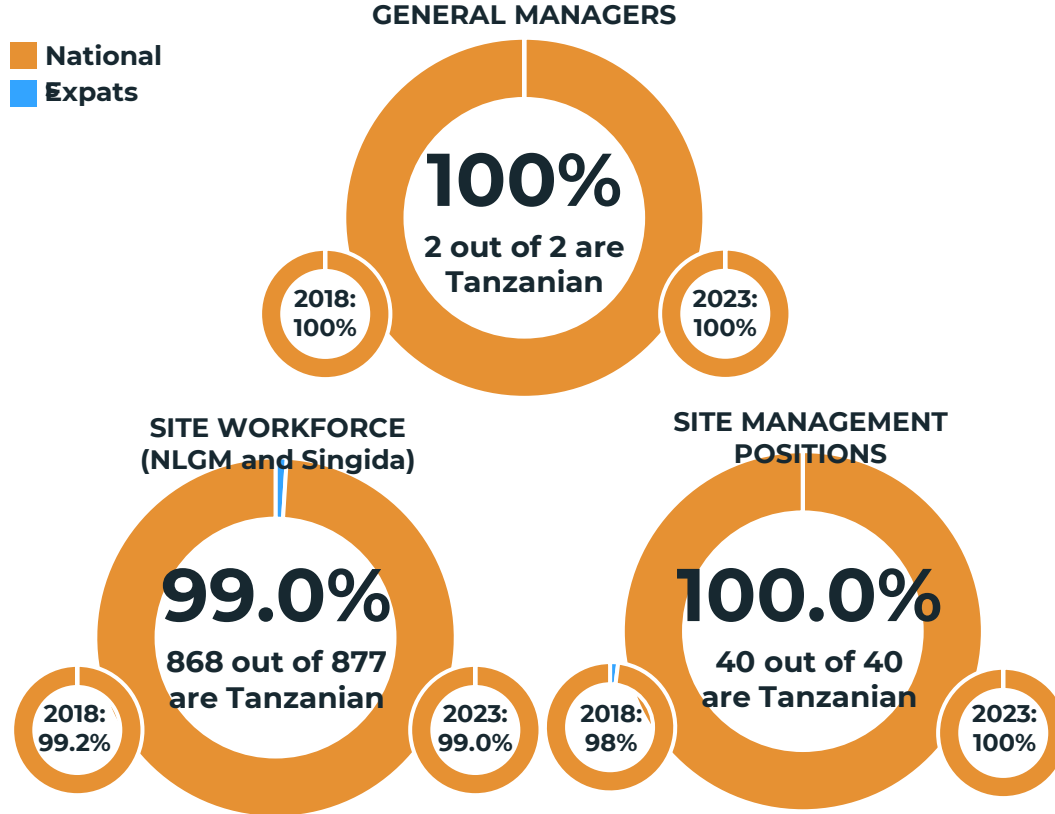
GENERAL MANAGERS

National
Expats

100%
2 out of 2 are Tanzanian

2018: 100%

2023: 100%

SITE WORKFORCE (NLGM and Singida)

99.0%
868 out of 877 are Tanzanian

2018: 99.2%

2023: 99.0%

SITE MANAGEMENT POSITIONS

100.0%
40 out of 40 are Tanzanian

2018: 98%

2023: 100%